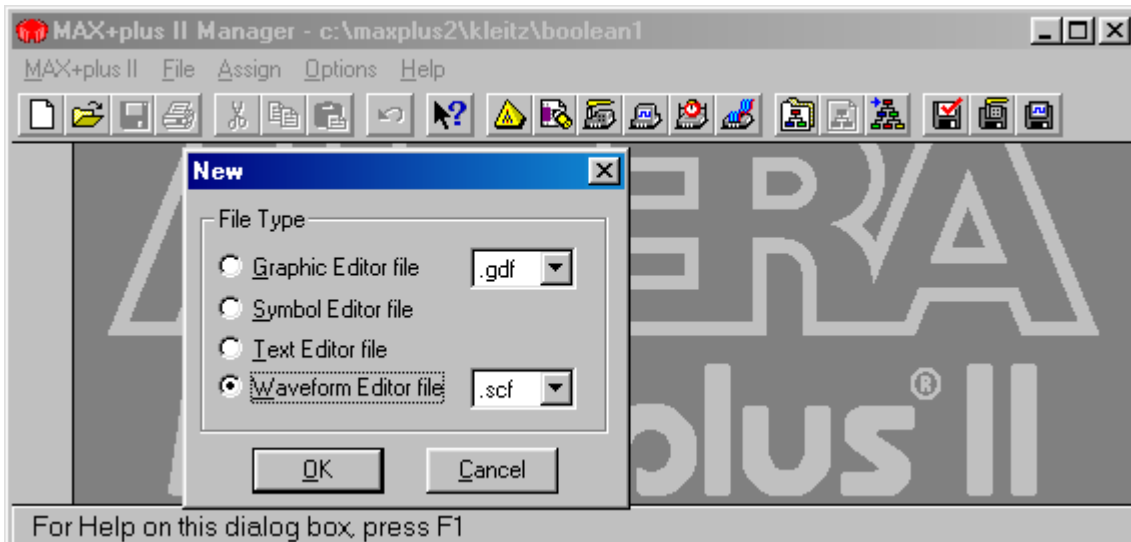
MAX+plus II Manager - c:\maxplus2\kleitz\boolean1

MAX+plus II File Assign Options Help

New

File Type

Graphic Editor file .gdf

Symbol Editor file

Text Editor file

Waveform Editor file .scf

OK Cancel

ERA

plus® II

For Help on this dialog box, press F1